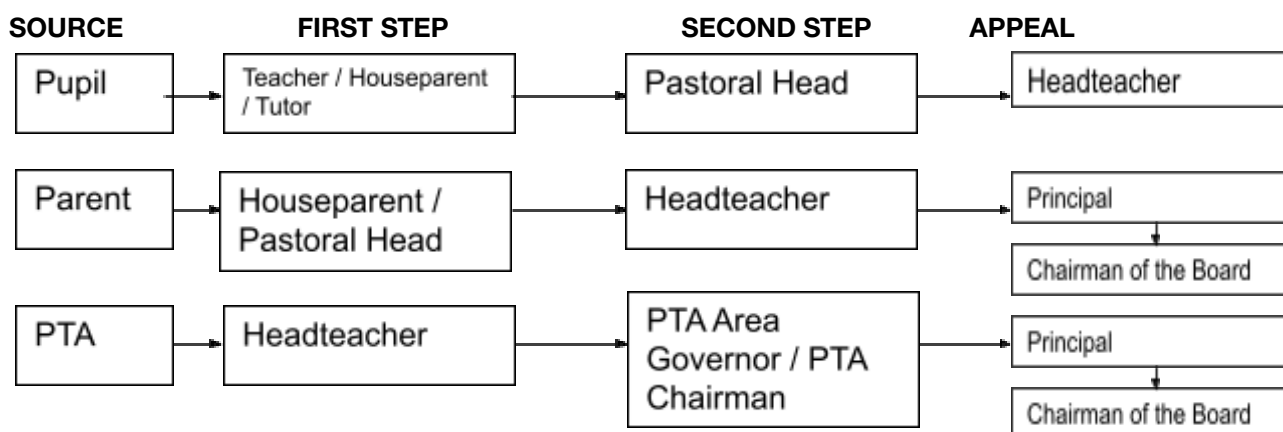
SOURCE FIRST STEP SECOND STEP APPEAL

Pupil

Teacher / Houseparent / Tutor

Pastoral Head

Headteacher

Parent

Houseparent / Pastoral Head

Headteacher

Principal

Chairman of the Board

PTA

Headteacher

PTA Area Governor / PTA Chairman

Principal

Chairman of the Board